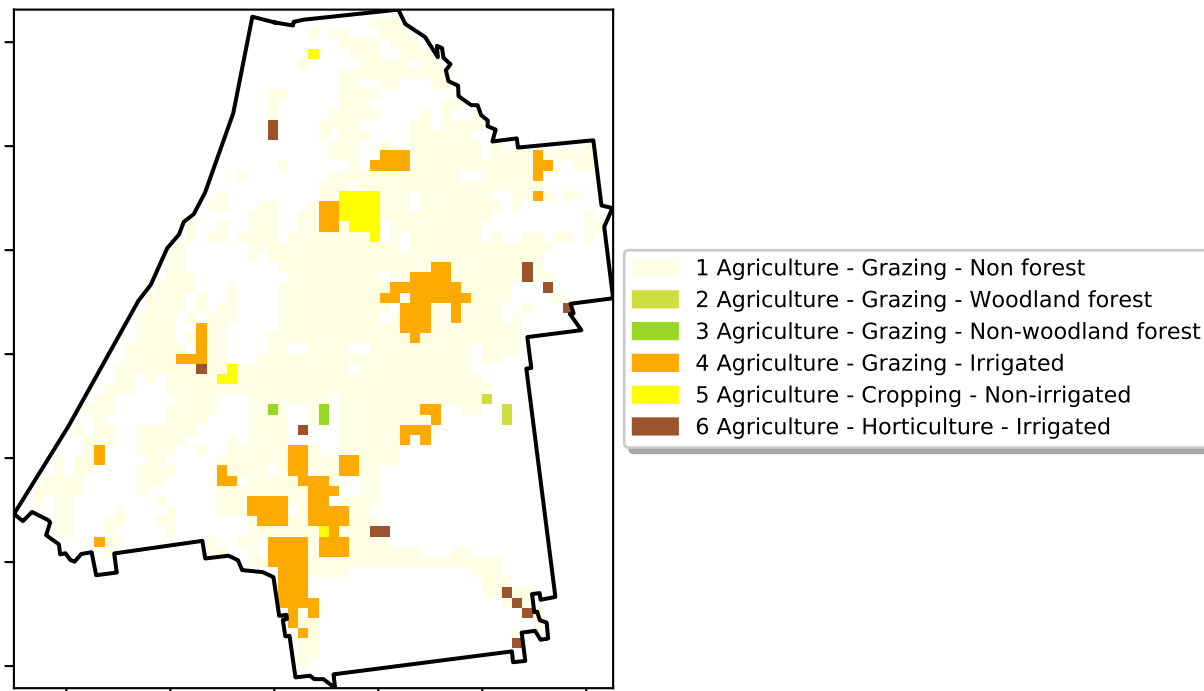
1 Agriculture - Grazing - Non forest
2 Agriculture - Grazing - Woodland forest
3 Agriculture - Grazing - Non-woodland forest
4 Agriculture - Grazing - Irrigated
5 Agriculture - Cropping - Non-irrigated
6 Agriculture - Horticulture - Irrigated